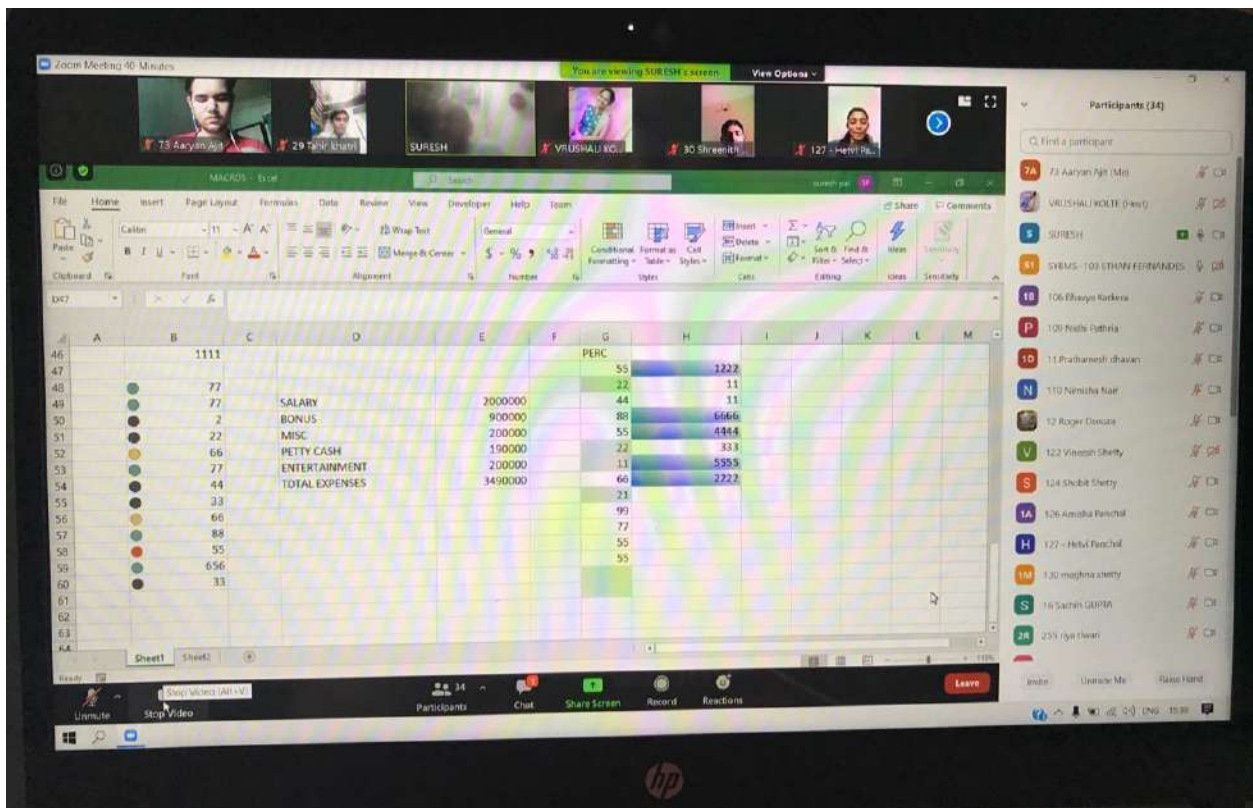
Zoom Meeting 40-Minutes

You are viewing SURESH's screen View Options

73 Aaryan Ajit
29 Tahir Khatri
SURESH
VRUSHALI KO...
30 Shreenith...
127 - Hetvi Pa...

MACROS - Excel
Search
suresh pai

File Home Insert Page Layout Formulas Data Review View Developer Help Team
Share Comments

Paste
Calibri 11
Wrap Text
Merge & Center
General
$ % ,
Conditional Formatting
Format as Table
Cell Styles
Insert
Delete
Format
Sort & Filter
Find & Select
Ideas
Sensitivity
Clipboard Font Alignment Number Styles Cells Editing Ideas Sensitivity

D47

| | A | B | C | D | E | F | G | H |
|---|---|---|---|---|---|---|---|---|
| 46 | | 1111 | | | | | PERC | |
| 47 | | | | | | | 55 | 1222 |
| 48 | | 77 | | | | | 22 | 11 |
| 49 | | 77 | | SALARY | 2000000 | | 44 | 11 |
| 50 | | 2 | | BONUS | 900000 | | 88 | 6666 |
| 51 | | 22 | | MISC | 200000 | | 55 | 4444 |
| 52 | | 66 | | PETTY CASH | 190000 | | 22 | 333 |
| 53 | | 77 | | ENTERTAINMENT | 200000 | | 11 | 5555 |
| 54 | | 44 | | TOTAL EXPENSES | 3490000 | | 66 | 2222 |
| 55 | | 33 | | | | | 21 | |
| 56 | | 66 | | | | | 99 | |
| 57 | | 88 | | | | | 77 | |
| 58 | | 55 | | | | | 55 | |
| 59 | | 656 | | | | | 55 | |
| 60 | | 33 | | | | | | |
| 61 | | | | | | | | |
| 62 | | | | | | | | |
| 63 | | | | | | | | |

Sheet1 Sheet2
Ready

Unmute Stop Video Stop Video (Alt+V)
Participants 34 Chat Share Screen Record Reactions Leave

Participants (34)
Find a participant
73 Aaryan Ajit (Me)
VRUSHALI KOLTE (Host)
SURESH
SYBMS -103 ETHAN FERNANDES
106 Bhavya Karkera
109 Nidhi Pathria
11 Prathamesh dhavan
110 Nimisha Nair
12 Roger Dsouza
122 Vineesh Shetty
124 Shobit Shetty
126 Amisha Panchal
127 - Hetvi Panchal
130 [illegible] shetty
16 Sachin GUPTA
235 riya tiwari
Invite Unmute Me Raise Hand